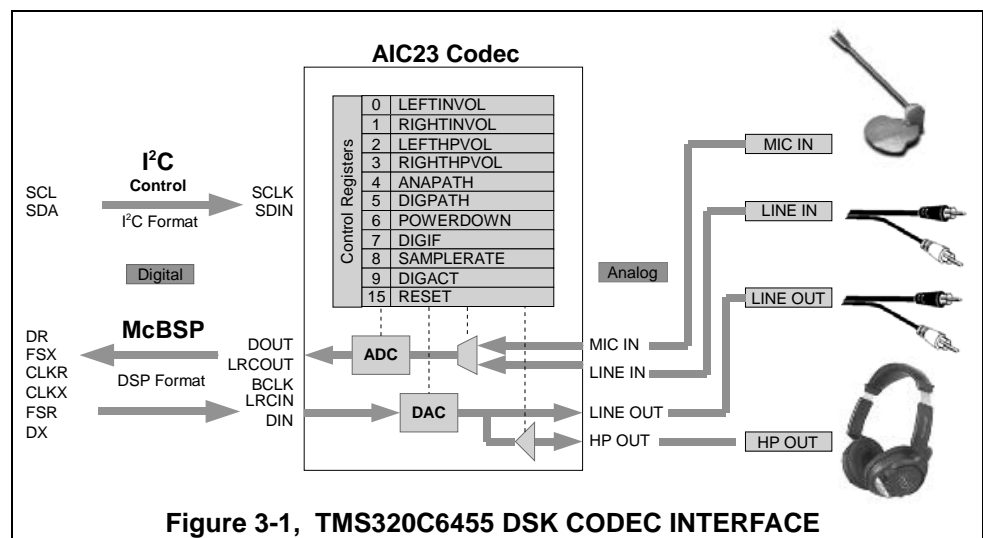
AIC23 Codec

Control Registers

| | |
|---|---|
| 0 | LEFTINVOL |
| 1 | RIGHTINVOL |
| 2 | LEFTHPVOL |
| 3 | RIGHTHPVOL |
| 4 | ANAPATH |
| 5 | DIGPATH |
| 6 | POWERDOWN |
| 7 | DIGIF |
| 8 | SAMPLERATE |
| 9 | DIGACT |
| 15 | RESET |

$I^2C$
Control

SCL
SDA

$I^2C$ Format

SCLK
SDIN

Digital

Analog

MIC IN

LINE IN

LINE OUT

McBSP

DR
FSX
CLKR
CLKX
FSR
DX

DSP Format

DOUT
LRCOUT
BCLK
LRCIN
DIN

ADC

DAC

MIC IN
LINE IN
LINE OUT
HP OUT

HP OUT

Figure 3-1, TMS320C6455 DSK CODEC INTERFACE